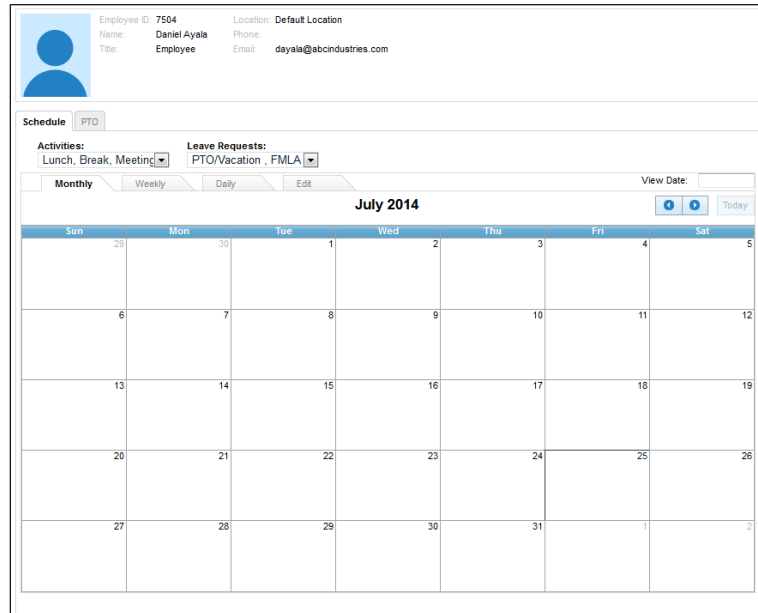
Employee ID: 7504
Name: Daniel Ayala
Title: Employee

Location: Default Location
Phone:
Email: dayala@abcindustries.com

Schedule PTO

Activities:
Lunch, Break, Meeting

Leave Requests:
PTO/Vacation , FMLA

Monthly Weekly Daily Edit

View Date:

July 2014

Today

| Sun | Mon | Tue | Wed | Thu | Fri | Sat |
|---|---|---|---|---|---|---|
| 29 | 30 | 1 | 2 | 3 | 4 | 5 |
| 6 | 7 | 8 | 9 | 10 | 11 | 12 |
| 13 | 14 | 15 | 16 | 17 | 18 | 19 |
| 20 | 21 | 22 | 23 | 24 | 25 | 26 |
| 27 | 28 | 29 | 30 | 31 | 1 | 2 |